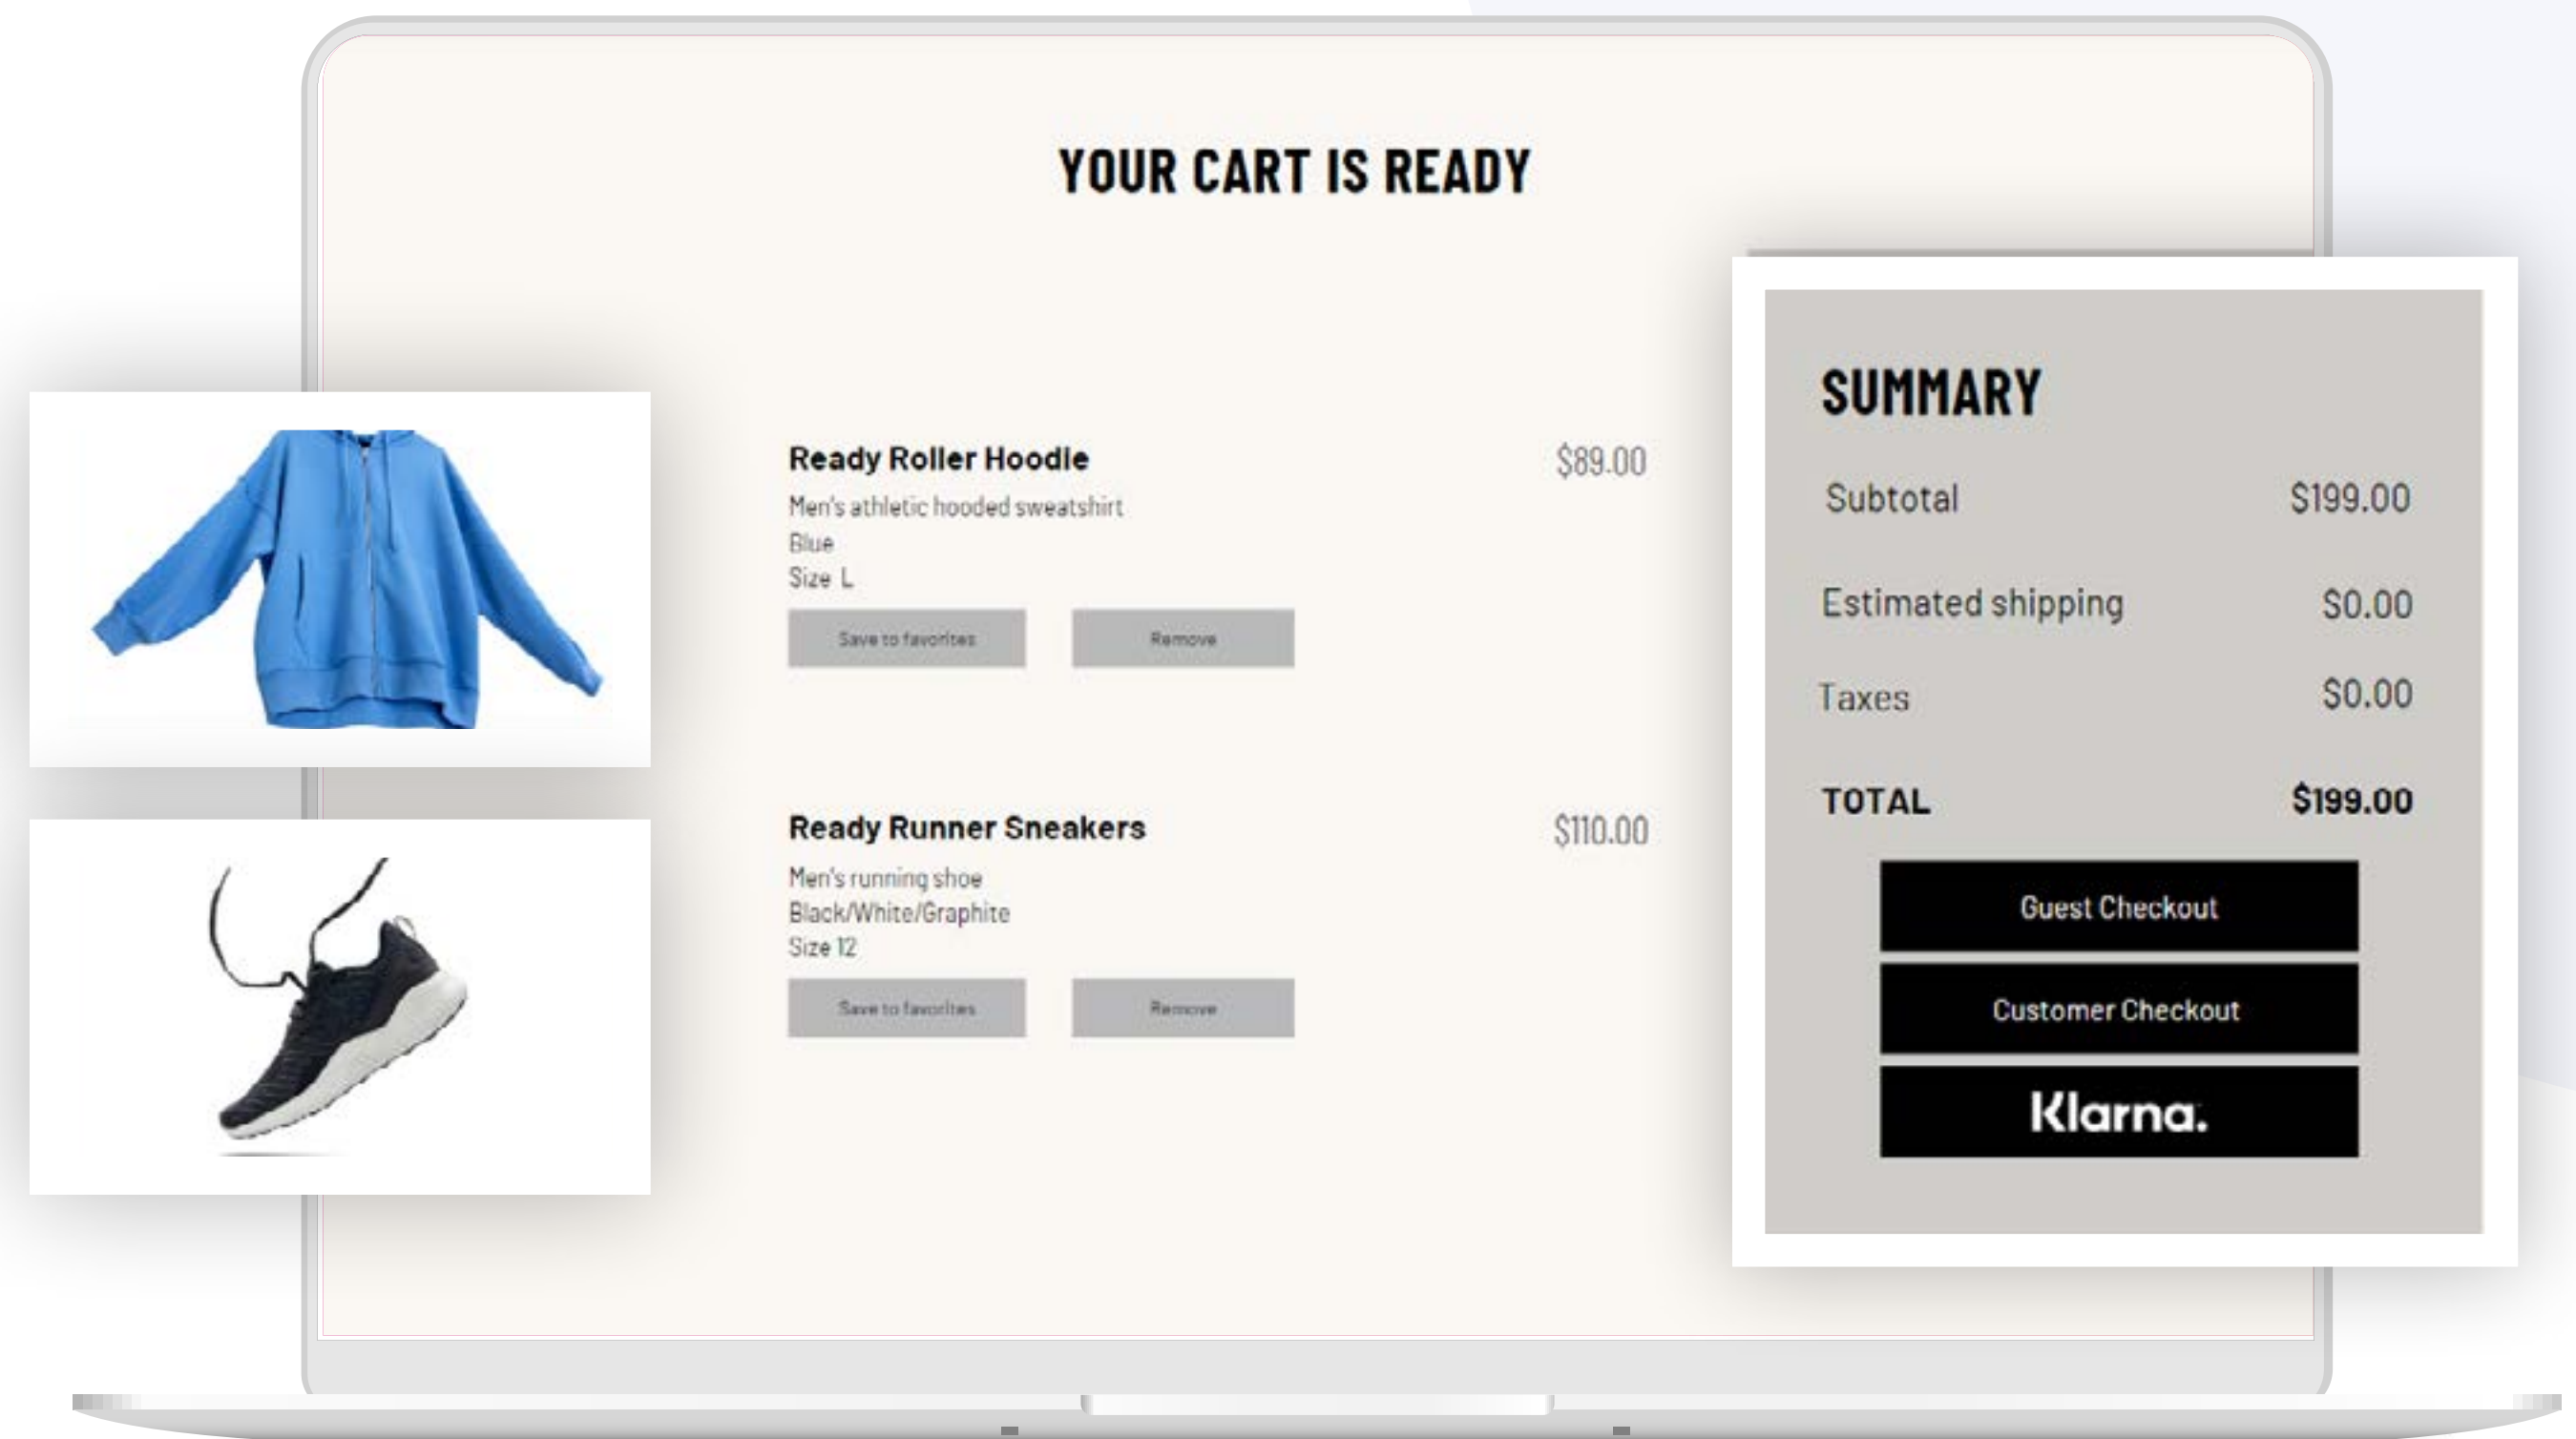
YOUR CART IS READY

Ready Roller Hoodie
$89.00
Men's athletic hooded sweatshirt
Blue
Size L
Save to favorites
Remove

Ready Runner Sneakers
$110.00
Men's running shoe
Black/White/Graphite
Size 12
Save to favorites
Remove

SUMMARY
| Subtotal | $199.00 |
|---|---|
| Estimated shipping | $0.00 |
| Taxes | $0.00 |
| TOTAL | $199.00 |

Guest Checkout
Customer Checkout
Klarna.